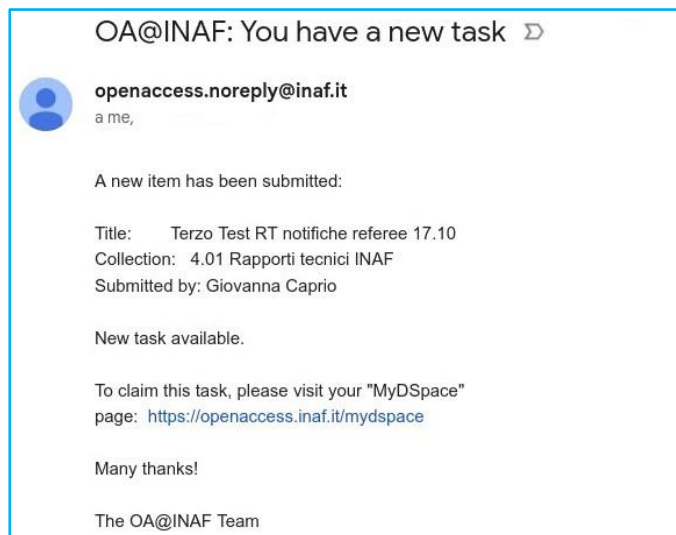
OA@INAF: You have a new task

openaccess.noreply@inaf.it
a me,

A new item has been submitted:

Title: Terzo Test RT notifiche referee 17.10
Collection: 4.01 Rapporti tecnici INAF
Submitted by: Giovanna Caprio

New task available.

To claim this task, please visit your "MyDSpace" page: https://openaccess.inaf.it/mydspace

Many thanks!

The OA@INAF Team